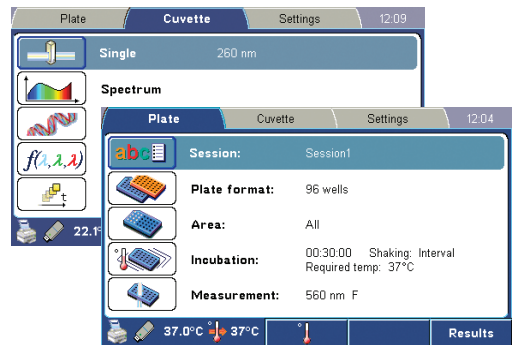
Plate
Cuvette
Settings
12:09

Single 260 nm
Spectrum
$f(\lambda,\lambda,\lambda)$
t
22.1

Plate
Cuvette
Settings
12:04

abc
Session: Session1
Plate format: 96 wells
Area: All
Incubation: 00:30:00 Shaking: Interval
Required temp: 37°C
Measurement: 560 nm F

37.0°C 37°C
Results